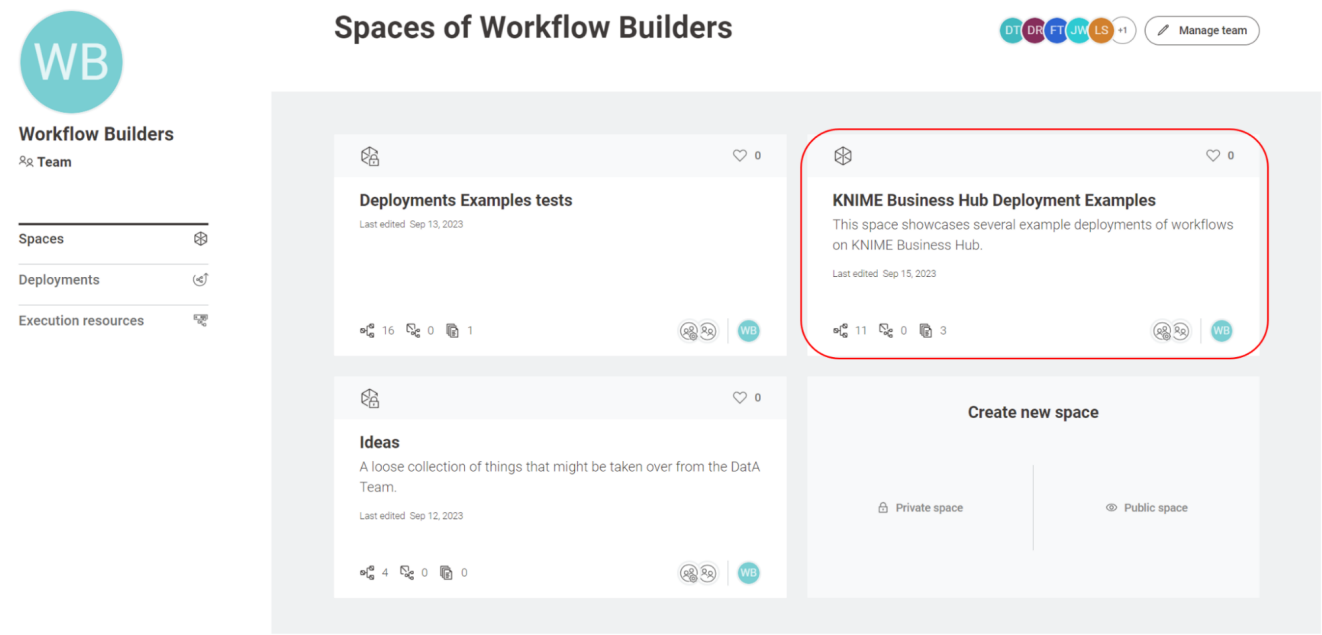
WB

Workflow Builders

Team

Spaces

Deployments

Execution resources

Spaces of Workflow Builders

DT DR FT JW LS +1

Manage team

0

Deployments Examples tests

Last edited Sep 13, 2023

16 0 1

WB

0

KNIME Business Hub Deployment Examples

This space showcases several example deployments of workflows on KNIME Business Hub.

Last edited Sep 15, 2023

11 0 3

WB

0

Ideas

A loose collection of things that might be taken over from the DatA Team.

Last edited Sep 12, 2023

4 0 0

WB

Create new space

Private space

Public space